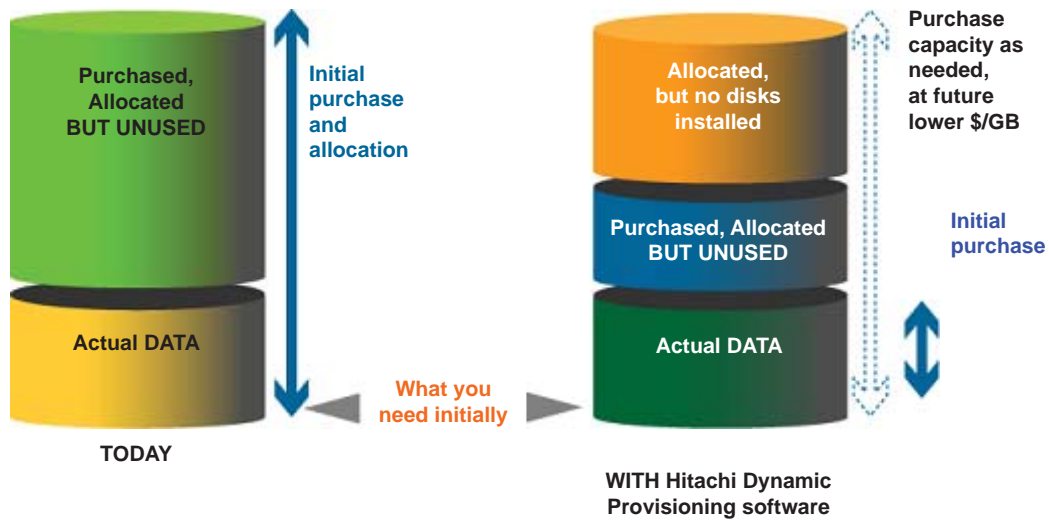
Purchased, Allocated BUT UNUSED

Actual DATA

TODAY

Initial purchase and allocation

What you need initially

Allocated, but no disks installed

Purchased, Allocated BUT UNUSED

Actual DATA

Purchase capacity as needed, at future lower $/GB

Initial purchase

WITH Hitachi Dynamic Provisioning software